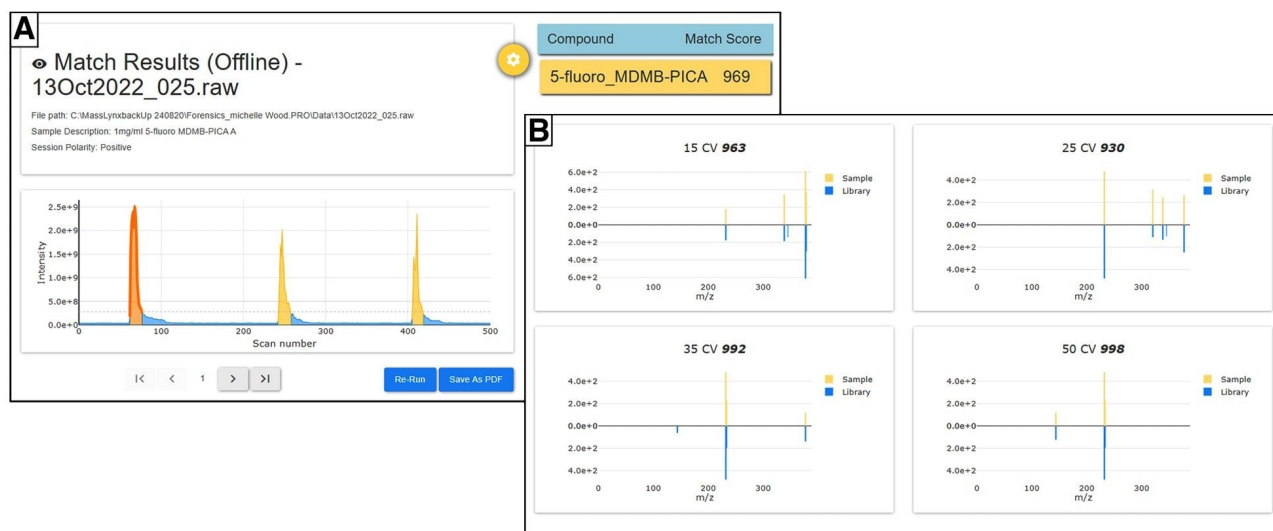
A

Match Results (Offline) - 13Oct2022_025.raw

File path: C:\MassLynxbackUp 240820\Forensics_michelle Wood.PRO\Data\13Oct2022_025.raw
Sample Description: 1mg/ml 5-fluoro MDMB-PICA A
Session Polarity: Positive

| Compound | Match Score |
|---|---|
| 5-fluoro_MDMB-PICA | 969 |

2.5e+9
2.0e+9
1.5e+9
1.0e+9
5.0e+8
0.0e+0
Intensity
0 100 200 300 400 500
Scan number

|< < 1 > >|
Re-Run
Save As PDF

B

15 CV ***963***
Sample
Library
6.0e+2
4.0e+2
2.0e+2
0.0e+0
2.0e+2
4.0e+2
6.0e+2
0 100 200 300
m/z

25 CV ***930***
Sample
Library
4.0e+2
2.0e+2
0.0e+0
2.0e+2
4.0e+2
0 100 200 300
m/z

35 CV ***992***
Sample
Library
4.0e+2
2.0e+2
0.0e+0
2.0e+2
4.0e+2
0 100 200 300
m/z

50 CV ***998***
Sample
Library
4.0e+2
2.0e+2
0.0e+0
2.0e+2
4.0e+2
0 100 200 300
m/z